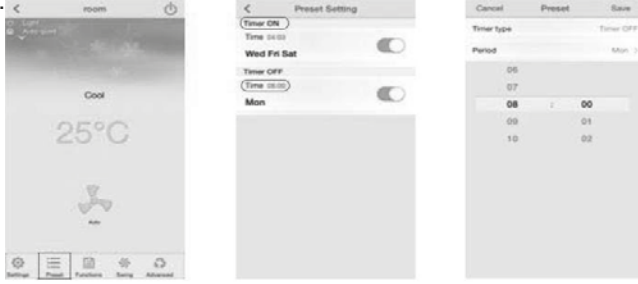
<

room

Light

Auto-quiet

Cool

25°C

Auto

Settings

Preset

Functions

Swing

Advanced

<

Preset Setting

Timer ON

Time 04:00

Wed Fri Sat

Timer OFF

Time 08:00

Mon

Cancel

Preset

Save

Timer type

Timer OFF

Period

Mon >

06

07

08 : 00

09 01

10 02